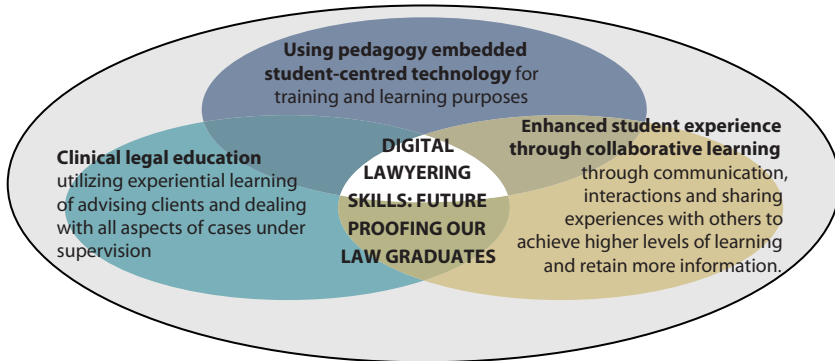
**Using pedagogy embedded student-centred technology** for training and learning purposes

**Clinical legal education** utilizing experiential learning of advising clients and dealing with all aspects of cases under supervision

**DIGITAL LAWYERING SKILLS: FUTURE PROOFING OUR LAW GRADUATES**

**Enhanced student experience through collaborative learning** through communication, interactions and sharing experiences with others to achieve higher levels of learning and retain more information.